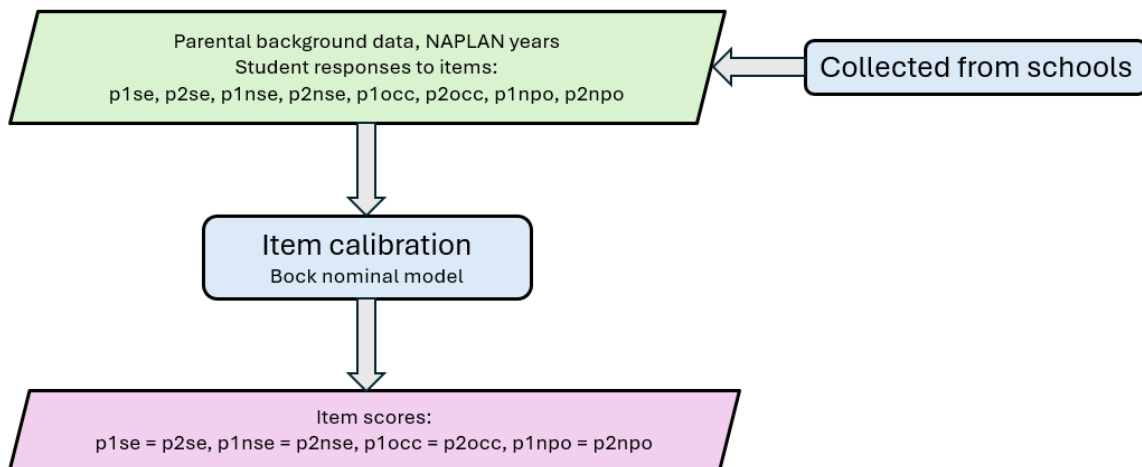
Parental background data, NAPLAN years
Student responses to items:
p1se, p2se, p1nse, p2nse, p1occ, p2occ, p1npo, p2npo

Collected from schools

Item calibration
Bock nominal model

Item scores:
p1se = p2se, p1nse = p2nse, p1occ = p2occ, p1npo = p2npo